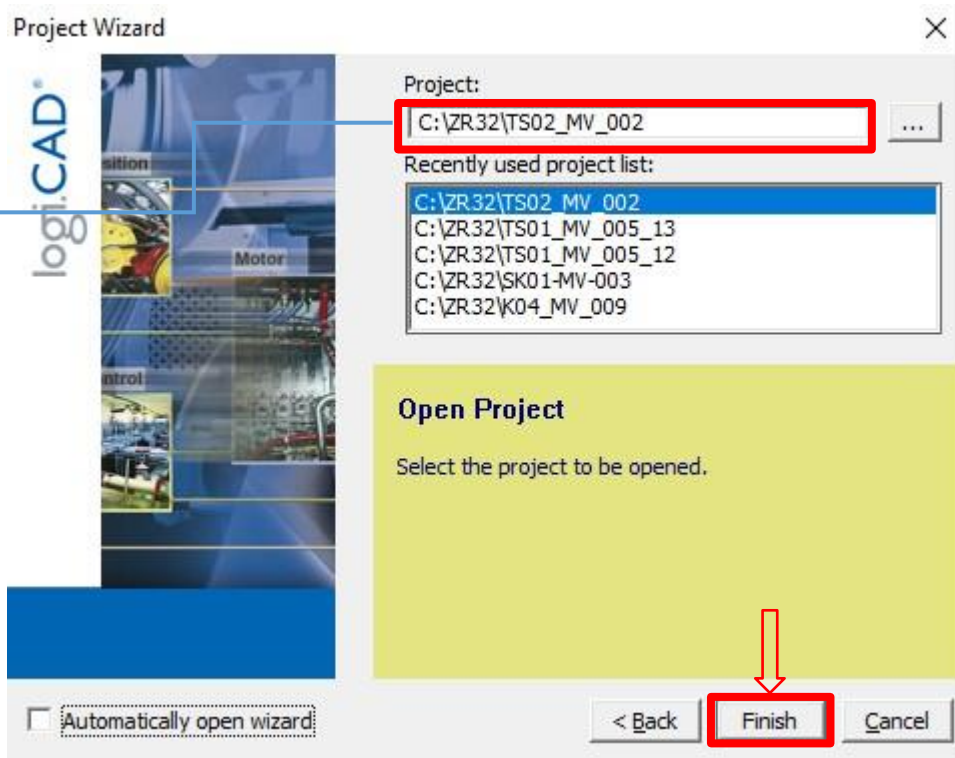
Project Wizard

logi.CAD®

sition

Motor

ntrol

Project:

C:\ZR32\TS02_MV_002

...

Recently used project list:

C:\ZR32\TS02_MV_002
C:\ZR32\TS01_MV_005_13
C:\ZR32\TS01_MV_005_12
C:\ZR32\SK01-MV-003
C:\ZR32\K04_MV_009

Open Project

Select the project to be opened.

Automatically open wizard

< Back

Finish

Cancel